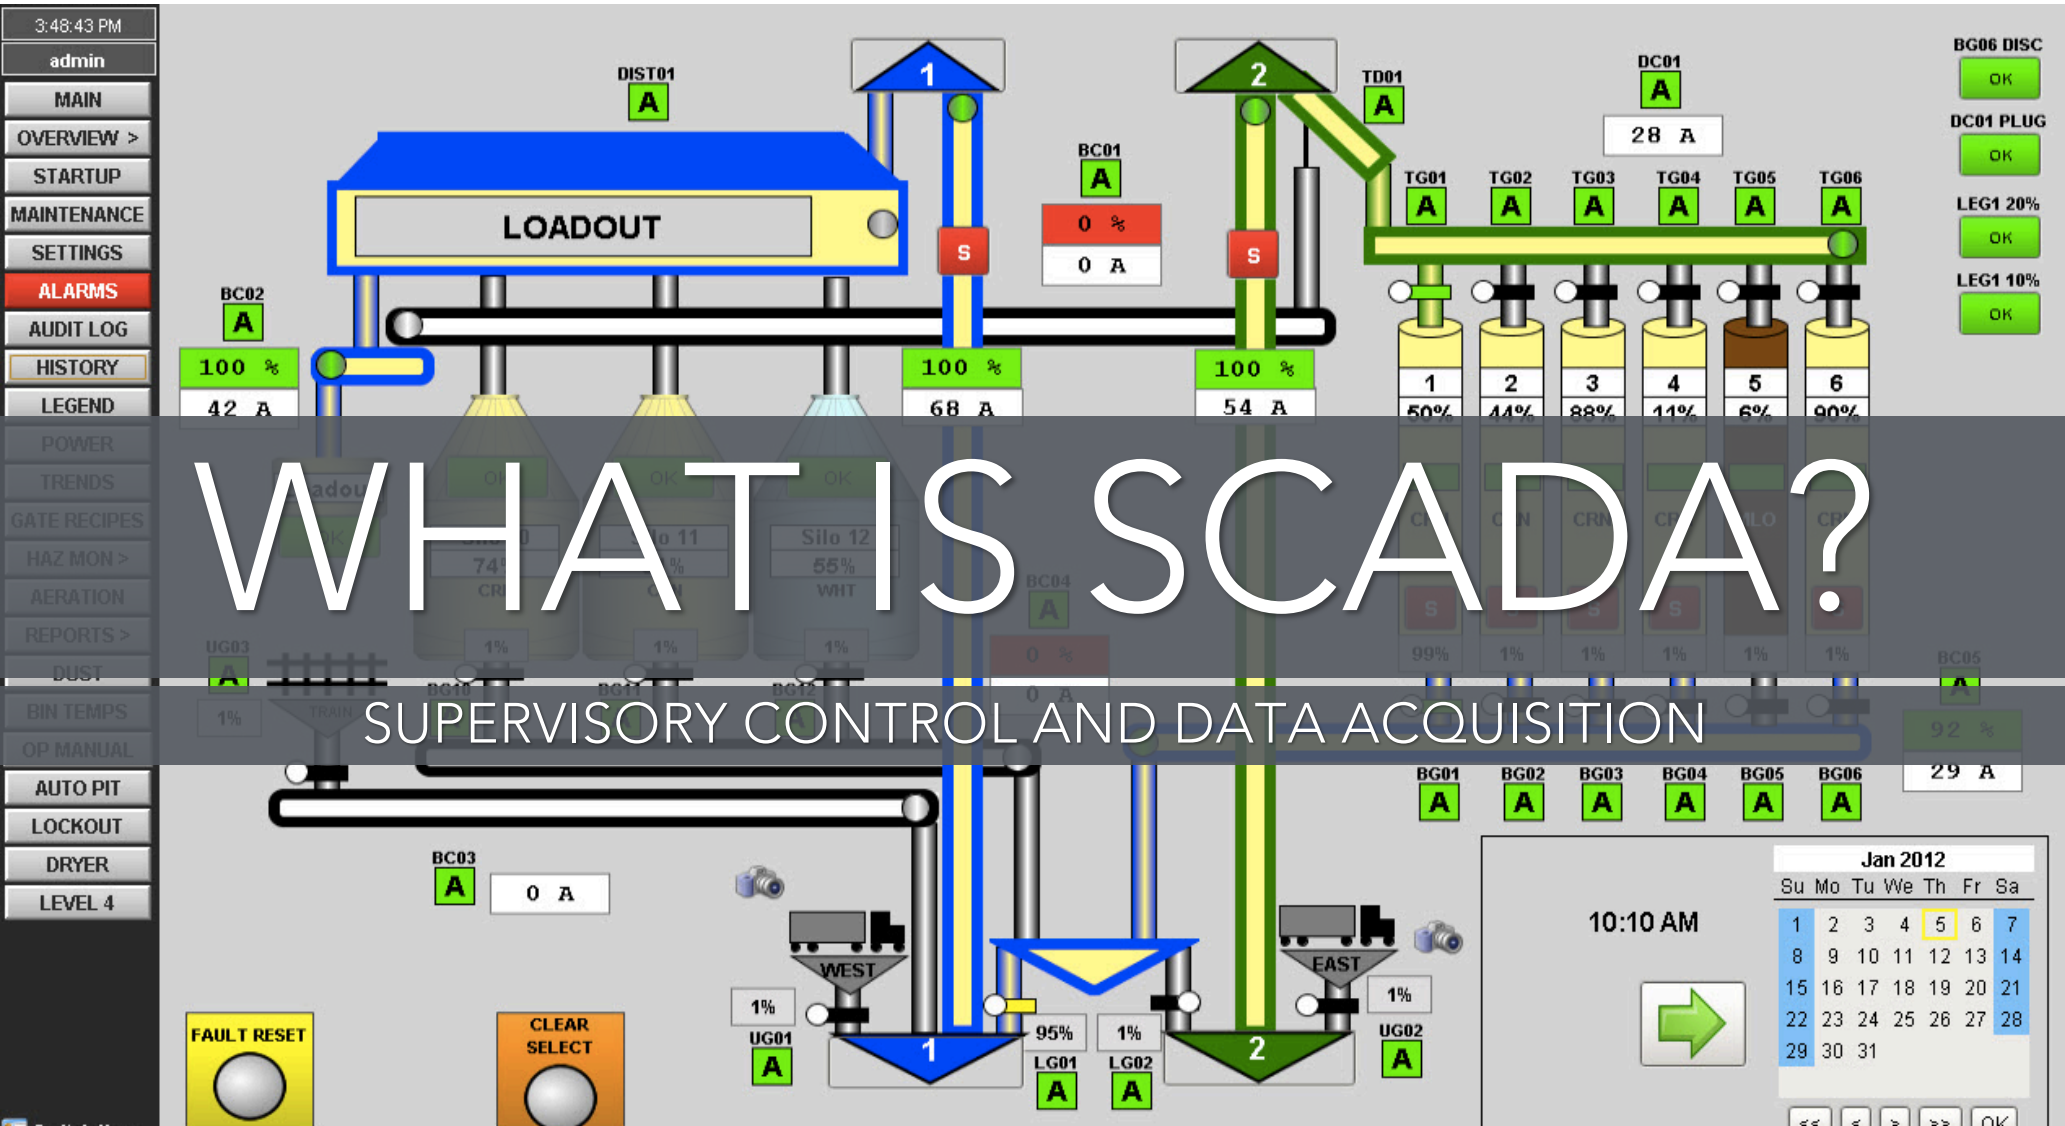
3:48:43 PM
admin
MAIN
OVERVIEW >
STARTUP
MAINTENANCE
SETTINGS
ALARMS
AUDIT LOG
HISTORY
LEGEND
POWER
TRENDS
GATE RECIPES
HAZ MON >
AERATION
REPORTS >
DUST
BIN TEMPS
OP MANUAL
AUTO PIT
LOCKOUT
DRYER
LEVEL 4

DIST01
A
1
2
TD01
A
DC01
A
28 A
BG06 DISC
OK
DC01 PLUG
OK
LEG1 20%
OK
LEG1 10%
OK

LOADOUT
BC01
A
0 %
0 A
S
S
TG01 TG02 TG03 TG04 TG05 TG06
A A A A A A
BC02
A
100 %
42 A
100 %
68 A
100 %
54 A
1 2 3 4 5 6
50% 44% 88% 11% 6% 90%

WHAT IS SCADA?
SUPERVISORY CONTROL AND DATA ACQUISITION

UG03
A
1%
BC04
A
Silo 12
55%
WHT
1% 1% 1%
BG10 BG11 BG12
99% 1% 1% 1% 1% 1%
BC05
A
92 %
29 A
BG01 BG02 BG03 BG04 BG05 BG06
A A A A A A

BC03
A
0 A
WEST
EAST
1%
1%
UG01
A
95%
1%
LG01
A
LG02
A
UG02
A
1
2
FAULT RESET
CLEAR SELECT

10:10 AM
Jan 2012
Su Mo Tu We Th Fr Sa
1 2 3 4 5 6 7
8 9 10 11 12 13 14
15 16 17 18 19 20 21
22 23 24 25 26 27 28
29 30 31
<< < > >> OK